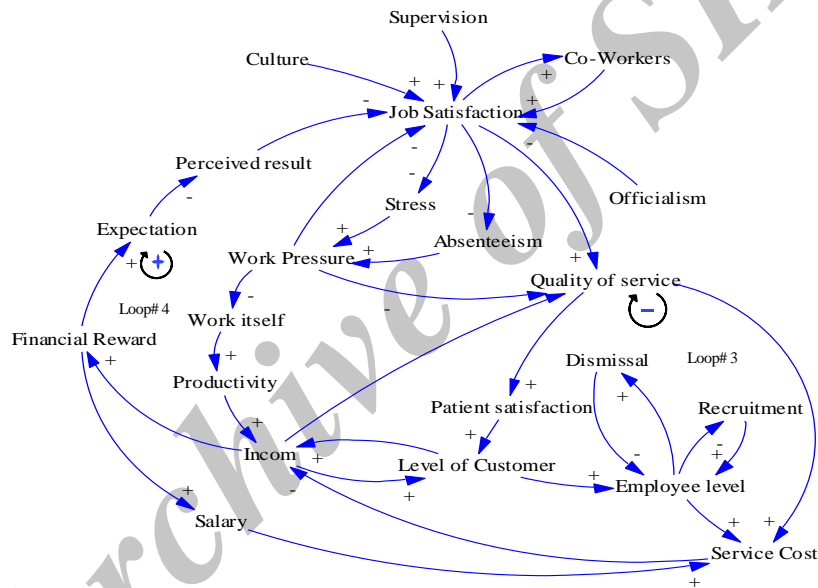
Supervision

Culture

Co-Workers

Job Satisfaction

Perceived result

Stress

Officialism

Expectation

Absenteeism

Work Pressure

Quality of service

Loop# 4

Work itself

Financial Reward

Dismissal

Loop# 3

Productivity

Recruitment

Patient satisfaction

Incom

Level of Customer

Employee level

Salary

Service Cost

+ + + + - - - - - + + + - + + - - + + + + + + + + + + - + + + - + +